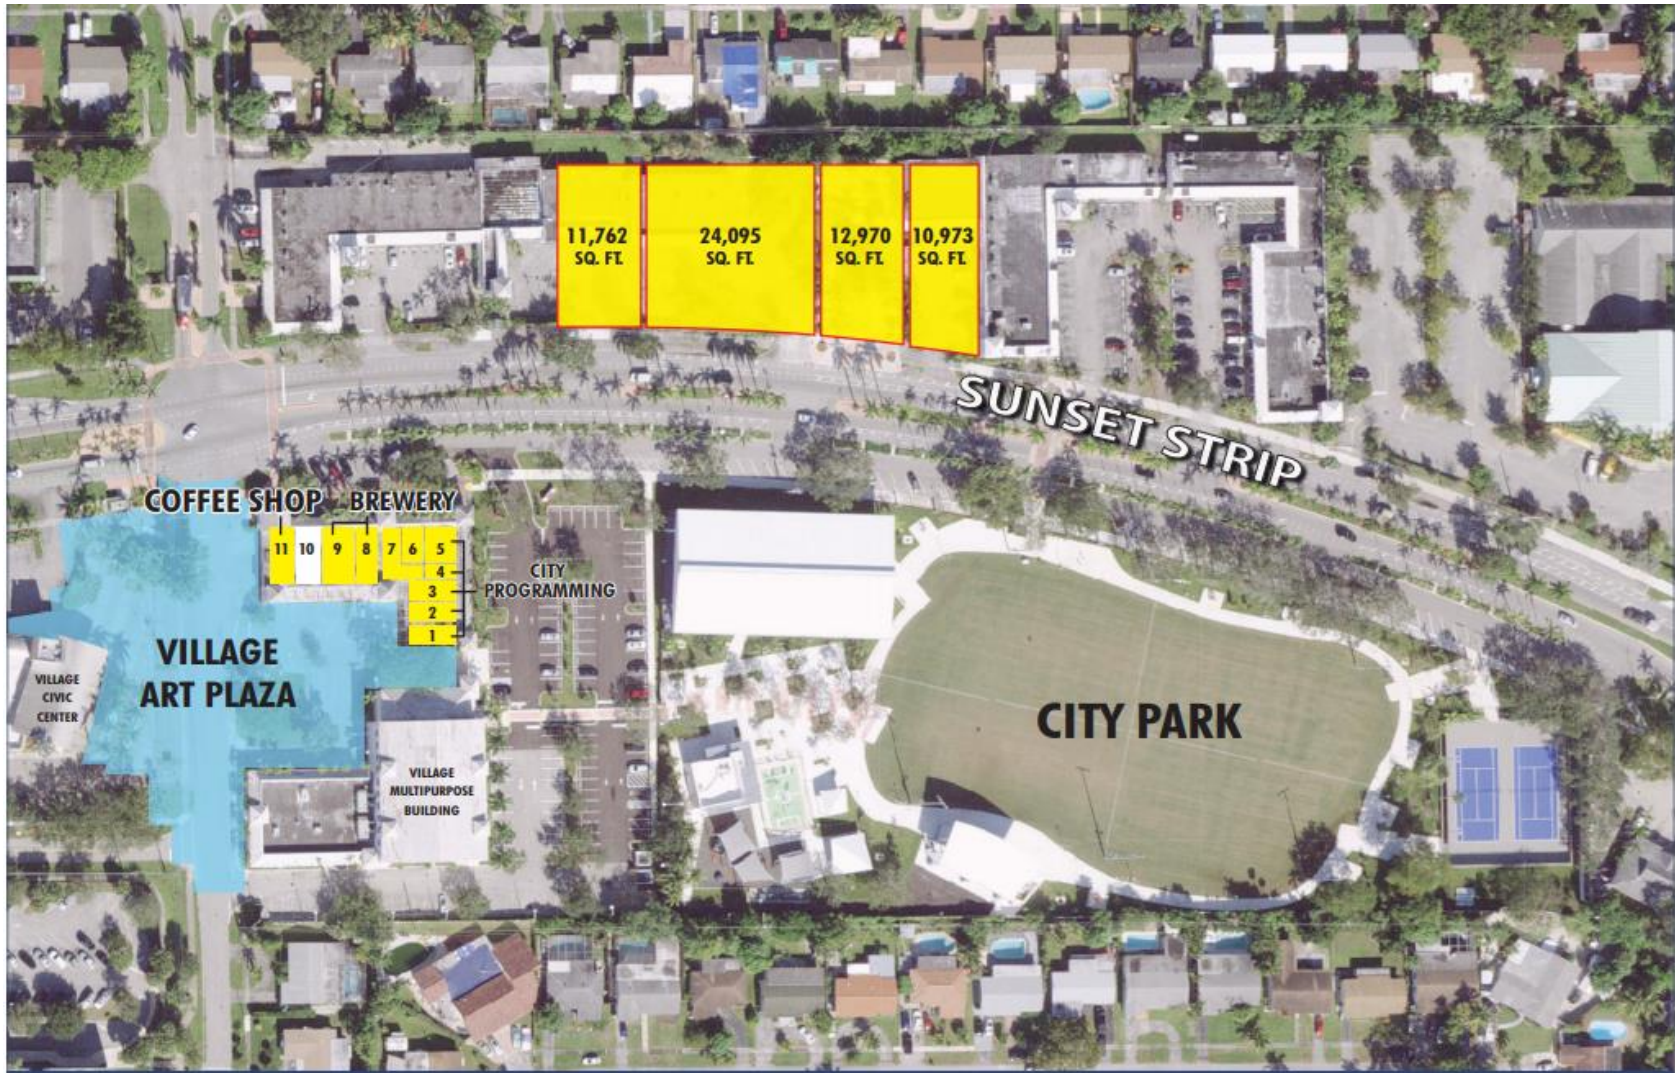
11,762 SQ. FT.

24,095 SQ. FT.

12,970 SQ. FT.

10,973 SQ. FT.

SUNSET STRIP

COFFEE SHOP

BREWERY

11 10 9 8 7 6 5

4

3

2

1

CITY PROGRAMMING

VILLAGE ART PLAZA

VILLAGE CIVIC CENTER

VILLAGE MULTIPURPOSE BUILDING

CITY PARK